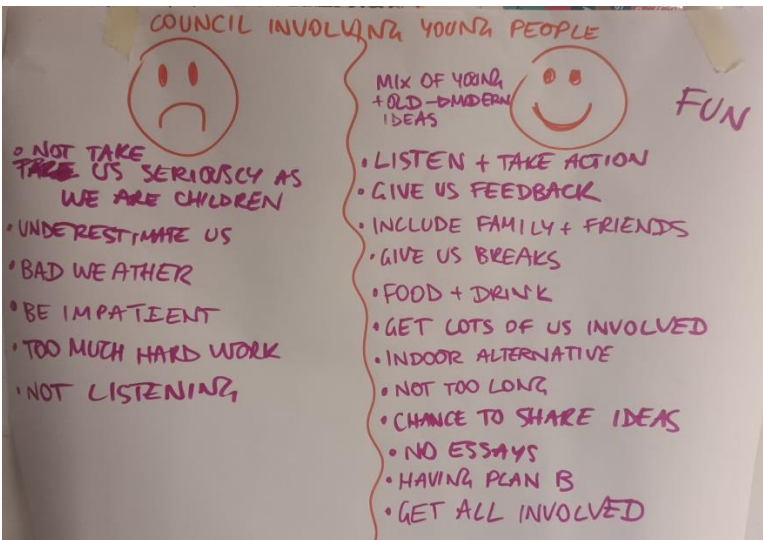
COUNCIL INVOLVING YOUNG PEOPLE

• NOT TAKE ~~TAKE~~ US SERIOUSLY AS WE ARE CHILDREN
• UNDERESTIMATE US
• BAD WEATHER
• BE IMPATIEENT
• TOO MUCH HARD WORK
• NOT LISTENING

MIX OF YOUNG + OLD → MODERN IDEAS

FUN

• LISTEN + TAKE ACTION
• GIVE US FEEDBACK
• INCLUDE FAMILY + FRIENDS
• GIVE US BREAKS
• FOOD + DRINK
• GET LOTS OF US INVOLVED
• INDOOR ALTERNATIVE
• NOT TOO LONG
• CHANCE TO SHARE IDEAS
• NO ESSAYS
• HAVING PLAN B
• GET ALL INVOLVED